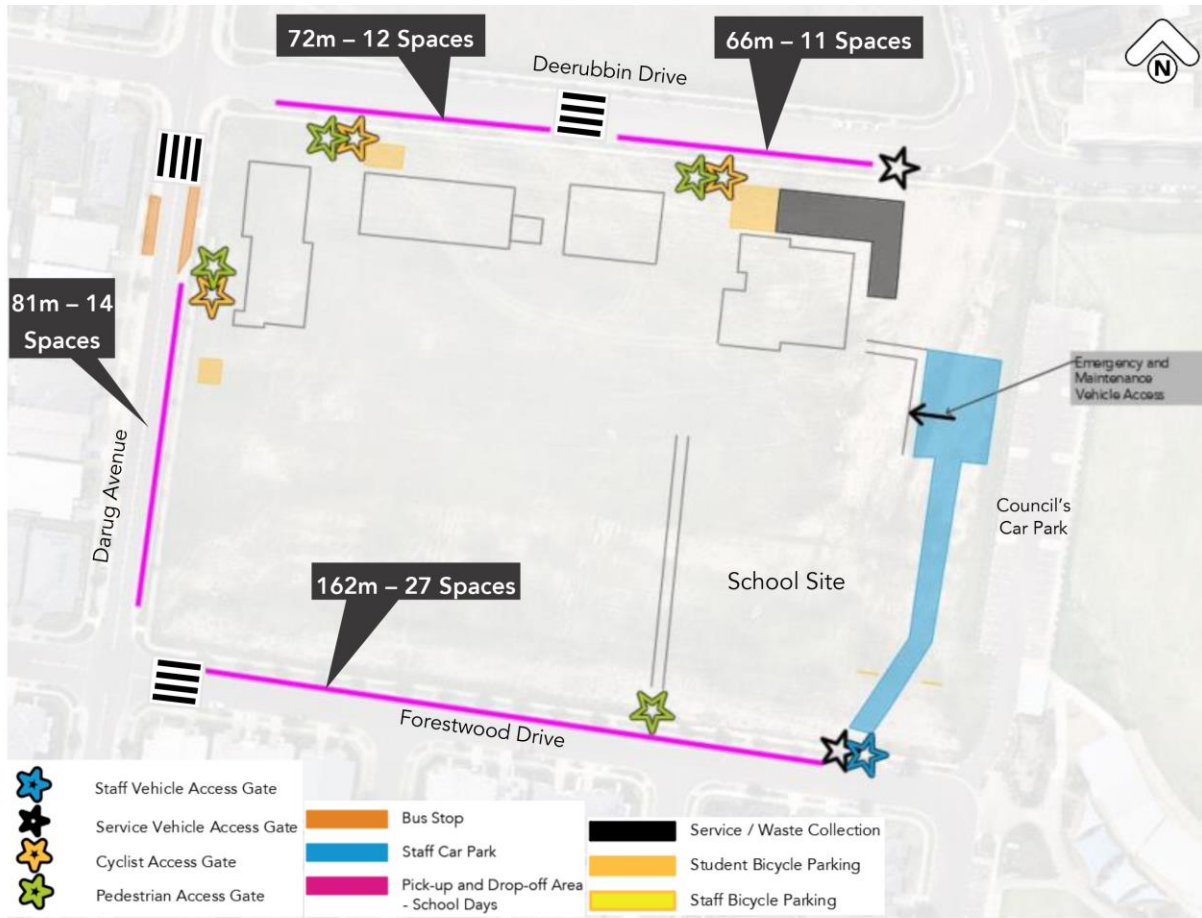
72m – 12 Spaces

66m – 11 Spaces

Deerubbin Drive

N

81m – 14 Spaces

Emergency and Maintenance Vehicle Access

Darug Avenue

Council's Car Park

162m – 27 Spaces

School Site

Forestwood Drive

Staff Vehicle Access Gate

Service Vehicle Access Gate

Cyclist Access Gate

Pedestrian Access Gate

Bus Stop

Staff Car Park

Pick-up and Drop-off Area - School Days

Service / Waste Collection

Student Bicycle Parking

Staff Bicycle Parking